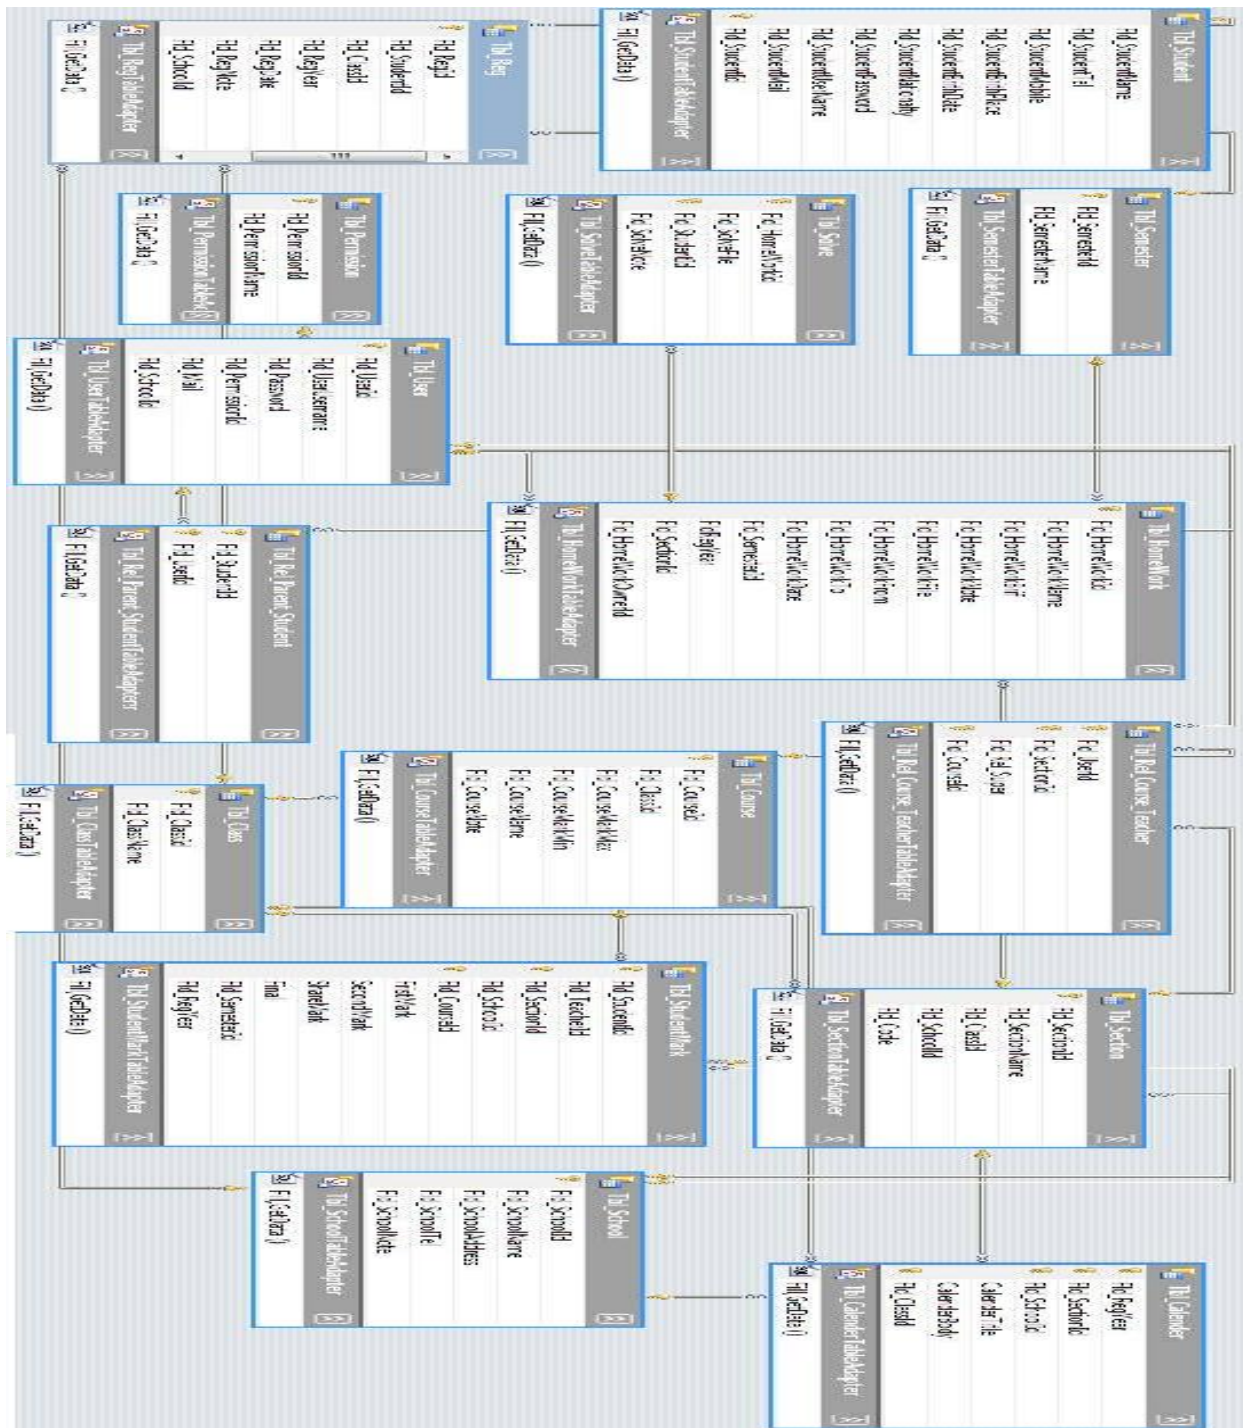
Tbl_Reg
Fld_RegId
Fld_StudentId
Fld_ClassId
Fld_RegYear
Fld_RegDate
Fld_RegNote
Fld_SchoolId
Tbl_RegTableAdapter
Fill,GetData ()

Tbl_Student
Fld_StudentName
Fld_StudentTel
Fld_StudentMobile
Fld_StudentBirthPlace
Fld_StudentBirthDate
Fld_StudentNationality
Fld_StudentPassword
Fld_StudentUserName
Fld_StudentMail
Fld_StudentId
Tbl_StudentTableAdapter
Fill,GetData ()

Tbl_Permission
Fld_PermissionId
Fld_PermissionName
Tbl_PermissionTableAdapter
Fill,GetData ()

Tbl_Solve
Fld_HomeWorkId
Fld_SolveFile
Fld_StudentId
Fld_SolveNote
Tbl_SolveTableAdapter
Fill,GetData ()

Tbl_Semester
Fld_SemesterId
Fld_SemesterName
Tbl_SemesterTableAdapter
Fill,GetData ()

Tbl_User
Fld_UserId
Fld_UserUsername
Fld_Password
Fld_PermissionId
Fld_Mail
Fld_SchoolId
Tbl_UserTableAdapter
Fill,GetData ()

Tbl_HomeWork
Fld_HomeWorkId
Fld_HomeWorkName
Fld_HomeWorkDir
Fld_HomeWorkDate
Fld_HomeWorkFile
Fld_HomeWorkFrom
Fld_HomeWorkTo
Fld_HomeWorkDate
Fld_SemesterId
Fld_RegYear
Fld_SectionId
Fld_HomeWorkOwnerId
Tbl_HomeWorkTableAdapter
Fill,GetData ()

Tbl_Rel_Parent_Student
Fld_StudentId
Fld_UserId
Tbl_Rel_Parent_StudentTableAdapter
Fill,GetData ()

Tbl_Rel_Course_Teacher
Fld_UserId
Fld_SectionId
Fld_RegYear
Fld_CourseId
Tbl_Rel_Course_TeacherTableAdapter
Fill,GetData ()

Tbl_Course
Fld_CourseId
Fld_ClassId
Fld_CourseMarkMax
Fld_CourseMarkMin
Fld_CourseName
Fld_CourseNote
Tbl_CourseTableAdapter
Fill,GetData ()

Tbl_Class
Fld_ClassId
Fld_ClassName
Tbl_ClassTableAdapter
Fill,GetData ()

Tbl_StudentMark
Fld_StudentId
Fld_TeacherId
Fld_SectionId
Fld_SchoolId
Fld_CourseId
FirstMark
SecondMark
ShareMark
Final
Fld_SemesterId
Fld_RegYear
Tbl_StudentMarkTableAdapter
Fill,GetData ()

Tbl_Section
Fld_SectionId
Fld_SectionName
Fld_ClassId
Fld_SchoolId
Fld_Code
Tbl_SectionTableAdapter
Fill,GetData ()

Tbl_School
Fld_SchoolId
Fld_SchoolName
Fld_SchoolAddress
Fld_SchoolTel
Fld_SchoolNote
Tbl_SchoolTableAdapter
Fill,GetData ()

Tbl_Calender
Fld_RegYear
Fld_SectionId
Fld_SchoolId
CalenderTitle
CalenderBody
Fld_ClassId
Tbl_CalenderTableAdapter
Fill,GetData ()